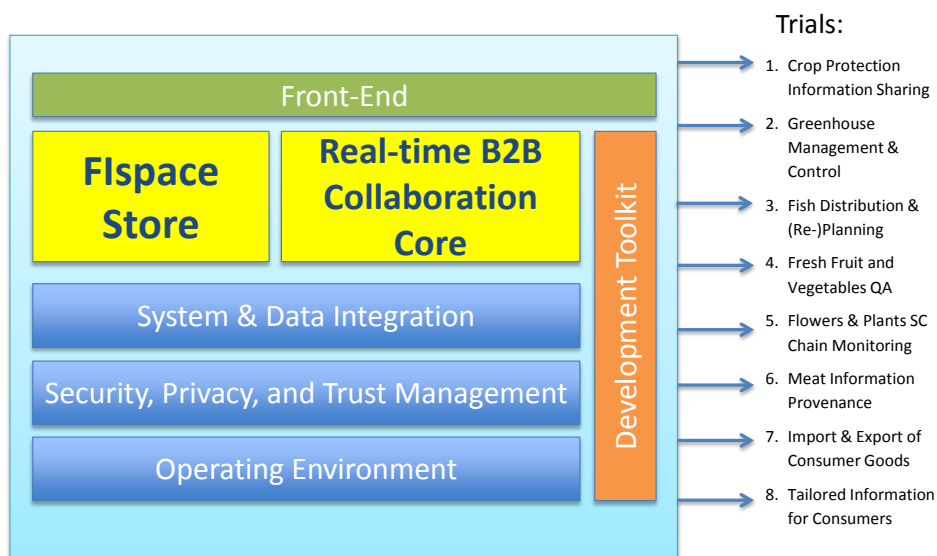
Front-End

FIspace Store

Real-time B2B Collaboration Core

Development Toolkit

System & Data Integration

Security, Privacy, and Trust Management

Operating Environment

Trials:

1. Crop Protection Information Sharing
2. Greenhouse Management & Control
3. Fish Distribution & (Re-)Planning
4. Fresh Fruit and Vegetables QA
5. Flowers & Plants SC Chain Monitoring
6. Meat Information Provenance
7. Import & Export of Consumer Goods
8. Tailored Information for Consumers